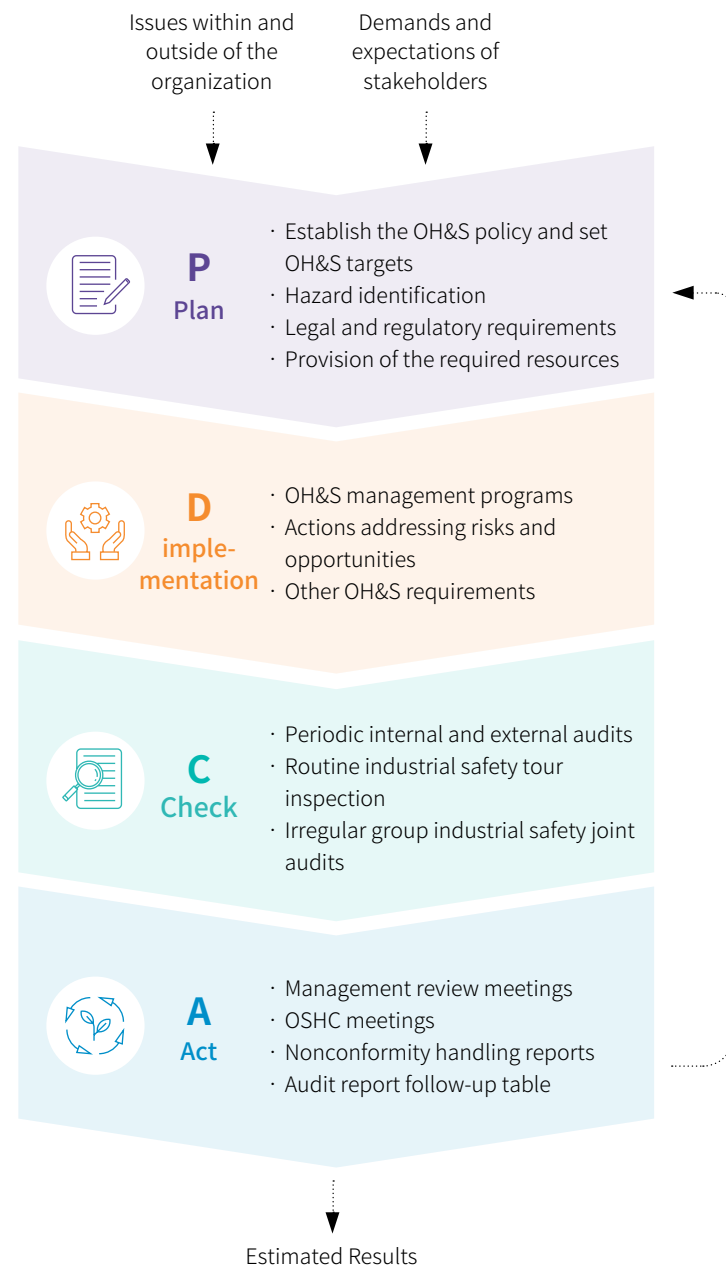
Issues within and outside of the organization

Demands and expectations of stakeholders

P
Plan

· Establish the OH&S policy and set OH&S targets
· Hazard identification
· Legal and regulatory requirements
· Provision of the required resources

D
implementation

· OH&S management programs
· Actions addressing risks and opportunities
· Other OH&S requirements

C
Check

· Periodic internal and external audits
· Routine industrial safety tour inspection
· Irregular group industrial safety joint audits

A
Act

· Management review meetings
· OSHC meetings
· Nonconformity handling reports
· Audit report follow-up table

Estimated Results